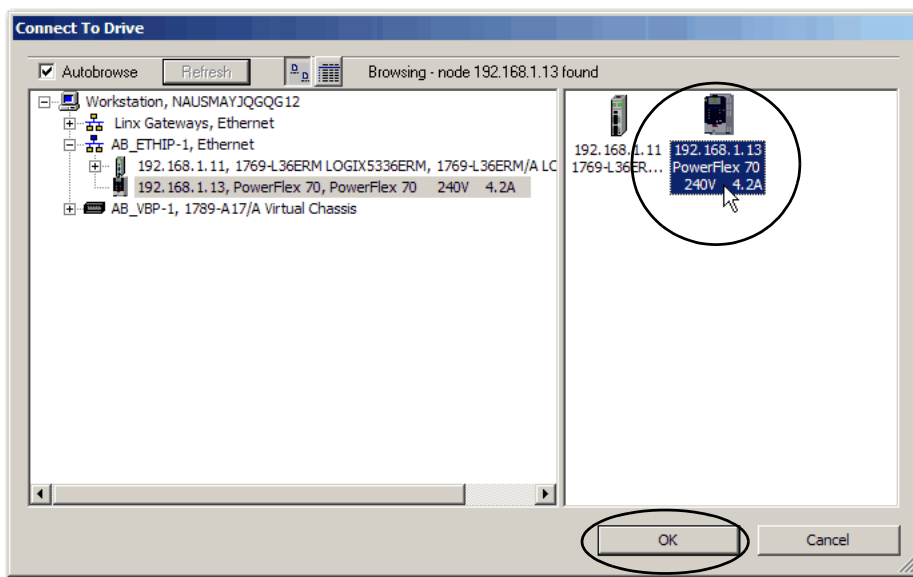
Connect To Drive

Autobrowse

Refresh

Browsing - node 192.168.1.13 found

Workstation, NAUSMAYJQGQG12

Linx Gateways, Ethernet

AB_ETHIP-1, Ethernet

192.168.1.11, 1769-L36ERM LOGIX5336ERM, 1769-L36ERM/A LC

192.168.1.13, PowerFlex 70, PowerFlex 70 240V 4.2A

AB_VBP-1, 1789-A17/A Virtual Chassis

192.168.1.11 1769-L36ER...

192.168.1.13 PowerFlex 70 240V 4.2A

OK

Cancel